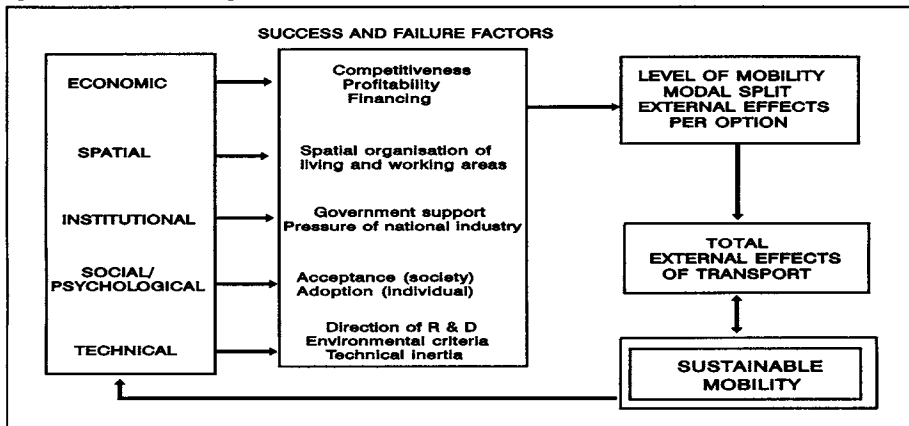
SUCCESS AND FAILURE FACTORS

ECONOMIC

SPATIAL

INSTITUTIONAL

SOCIAL/ PSYCHOLOGICAL

TECHNICAL

Competitiveness
Profitability
Financing

Spatial organisation of living and working areas

Government support
Pressure of national industry

Acceptance (society)
Adoption (individual)

Direction of R & D
Environmental criteria
Technical inertia

LEVEL OF MOBILITY
MODAL SPLIT
EXTERNAL EFFECTS PER OPTION

TOTAL
EXTERNAL EFFECTS
OF TRANSPORT

SUSTAINABLE
MOBILITY